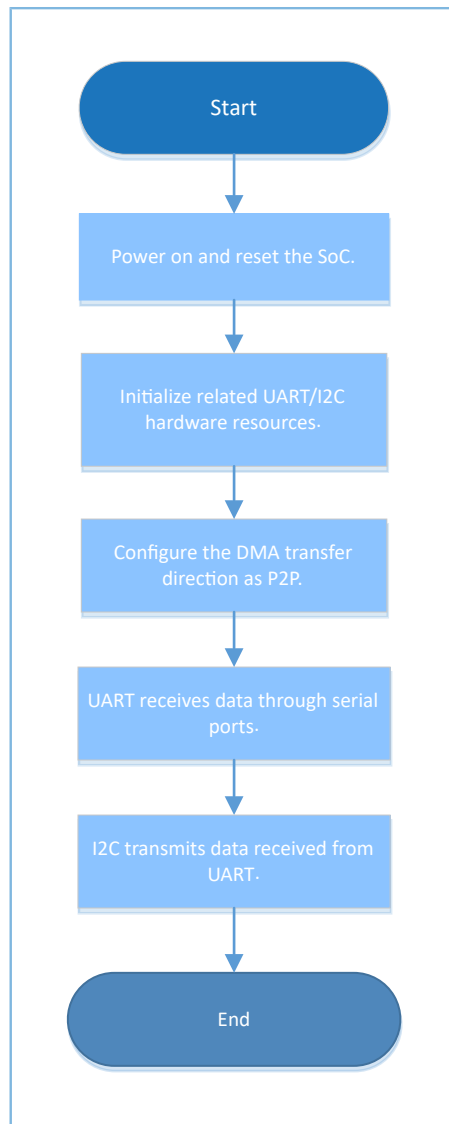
Start

Power on and reset the SoC.

Initialize related UART/I2C hardware resources.

Configure the DMA transfer direction as P2P.

UART receives data through serial ports.

I2C transmits data received from UART.

End